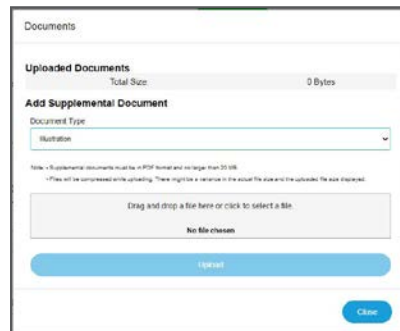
Documents

Uploaded Documents
Total Size 0 Bytes

Add Supplemental Document
Document Type
Illustration

Note: • Supplemental documents must be in PDF format and no larger than 20 MB.
• Files will be compressed while uploading. There might be a variance in the actual file size and the uploaded file size displayed.

Drag and drop a file here or click to select a file.
No file chosen

Upload

Close